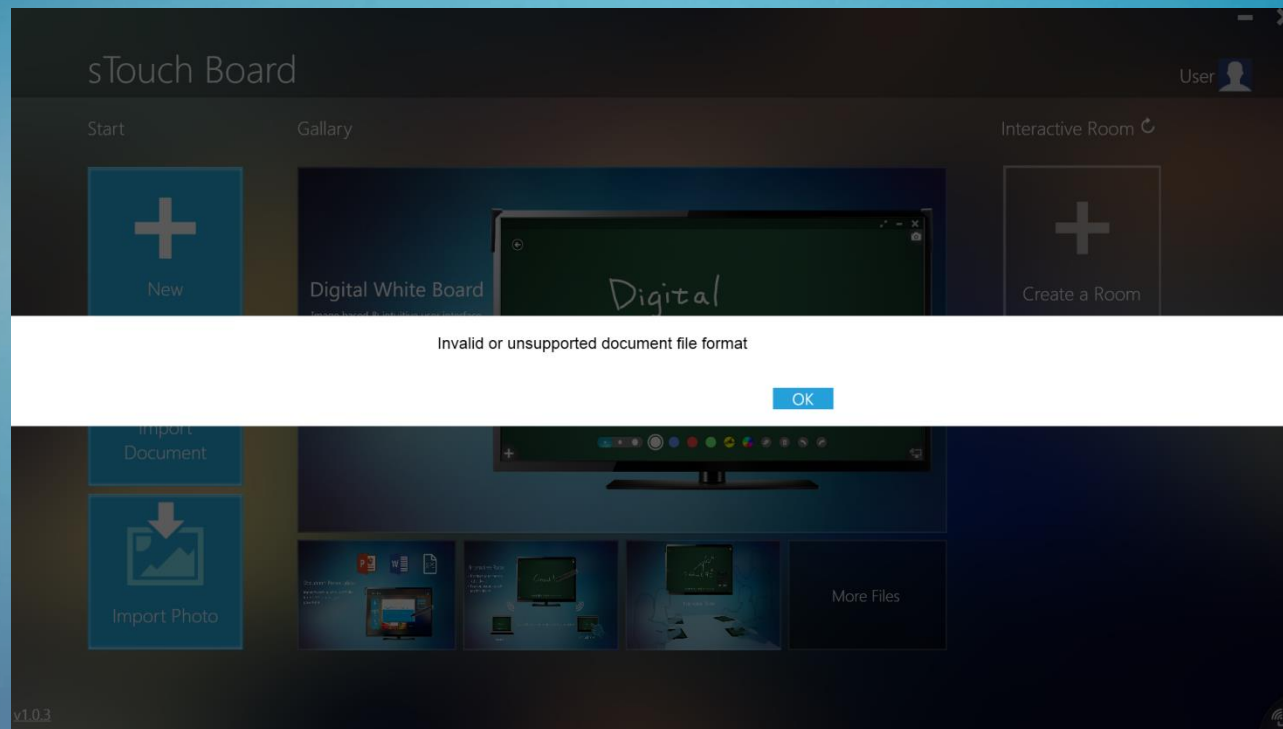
sTouch Board

User

Start

Gallary

Interactive Room

New

Digital White Board

Digital

Create a Room

Invalid or unsupported document file format

OK

Import Document

Import Photo

More Files

v1.0.3